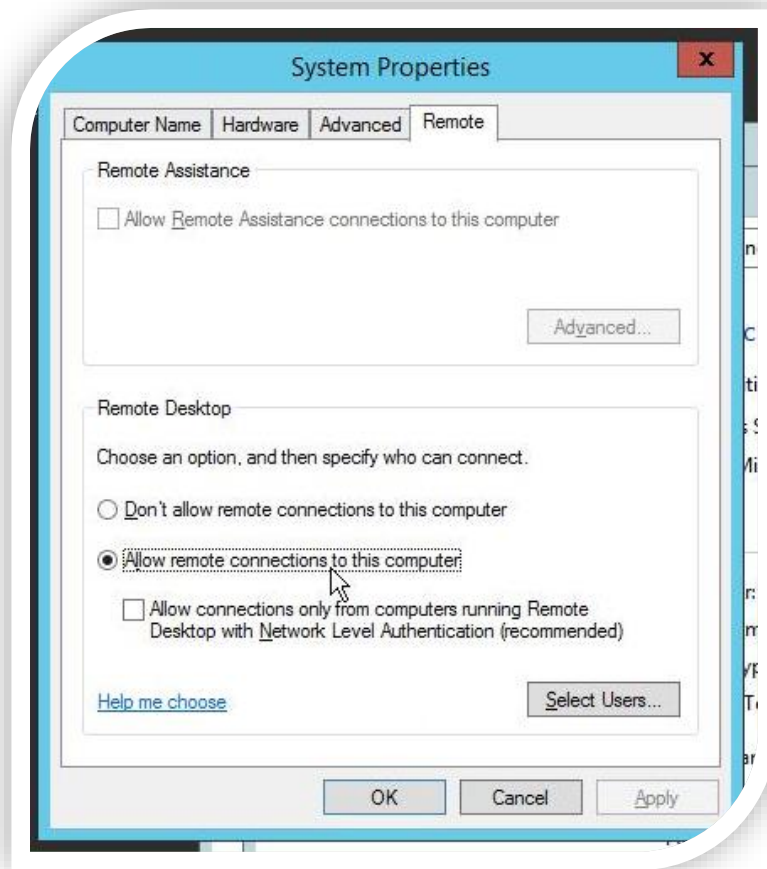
System Properties

x

Computer Name | Hardware | Advanced | Remote

Remote Assistance

Allow Remote Assistance connections to this computer

Advanced...

Remote Desktop

Choose an option, and then specify who can connect.

Don't allow remote connections to this computer

Allow remote connections to this computer

Allow connections only from computers running Remote Desktop with Network Level Authentication (recommended)

Help me choose

Select Users...

OK

Cancel

Apply